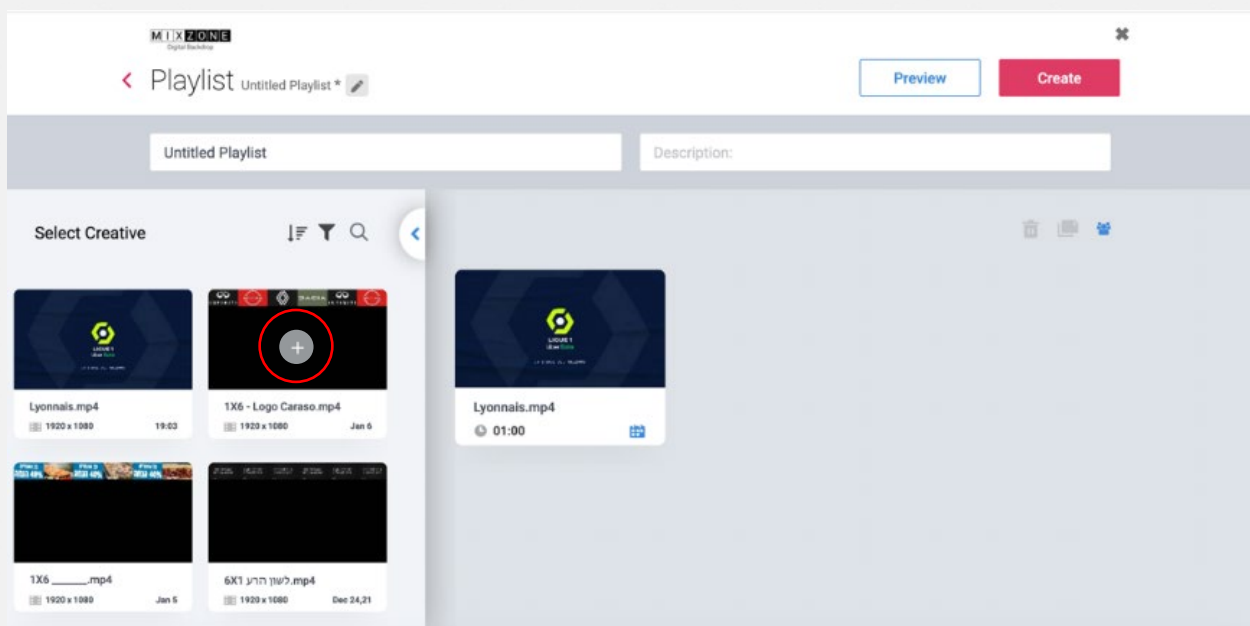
MIXZONE
Digital Backdrop

Playlist Untitled Playlist *

Preview

Create

Untitled Playlist

Description:

Select Creative

LIGUE 1

Lyonnais.mp4
1920 x 1080 19:03

1X6 - Logo Caraso.mp4
1920 x 1080 Jan 6

1X6 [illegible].mp4
1920 x 1080 Jan 5

6X1 לשון הרע.mp4
1920 x 1080 Dec 24,21

LIGUE 1

Lyonnais.mp4
01:00